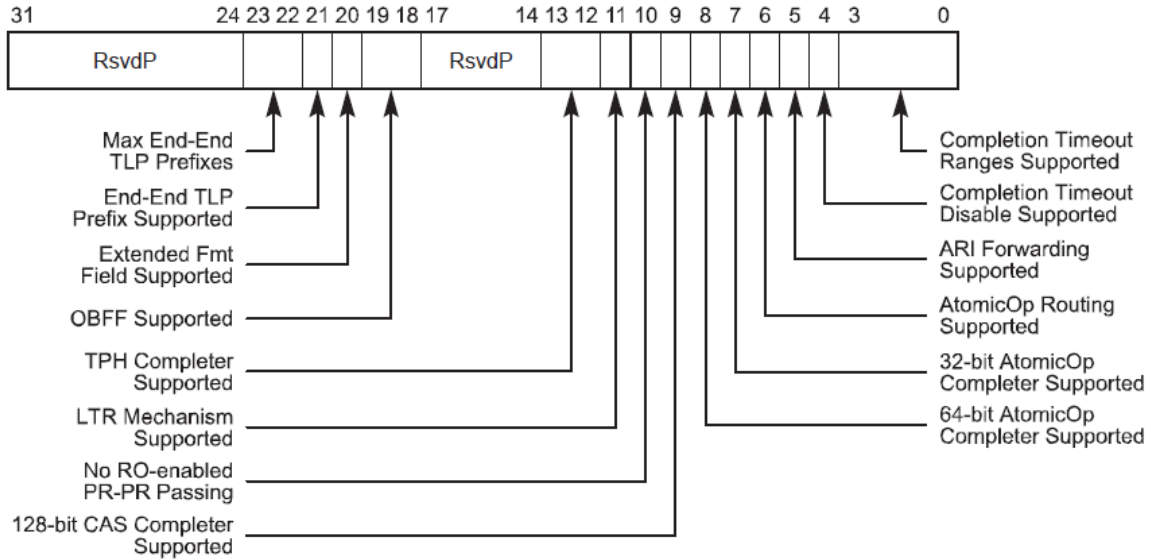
31 24 23 22 21 20 19 18 17 14 13 12 11 10 9 8 7 6 5 4 3 0

RsvdP

RsvdP

Max End-End TLP Prefixes

End-End TLP Prefix Supported

Extended Fmt Field Supported

OBFF Supported

TPH Completer Supported

LTR Mechanism Supported

No RO-enabled PR-PR Passing

128-bit CAS Completer Supported

Completion Timeout Ranges Supported

Completion Timeout Disable Supported

ARI Forwarding Supported

AtomicOp Routing Supported

32-bit AtomicOp Completer Supported

64-bit AtomicOp Completer Supported